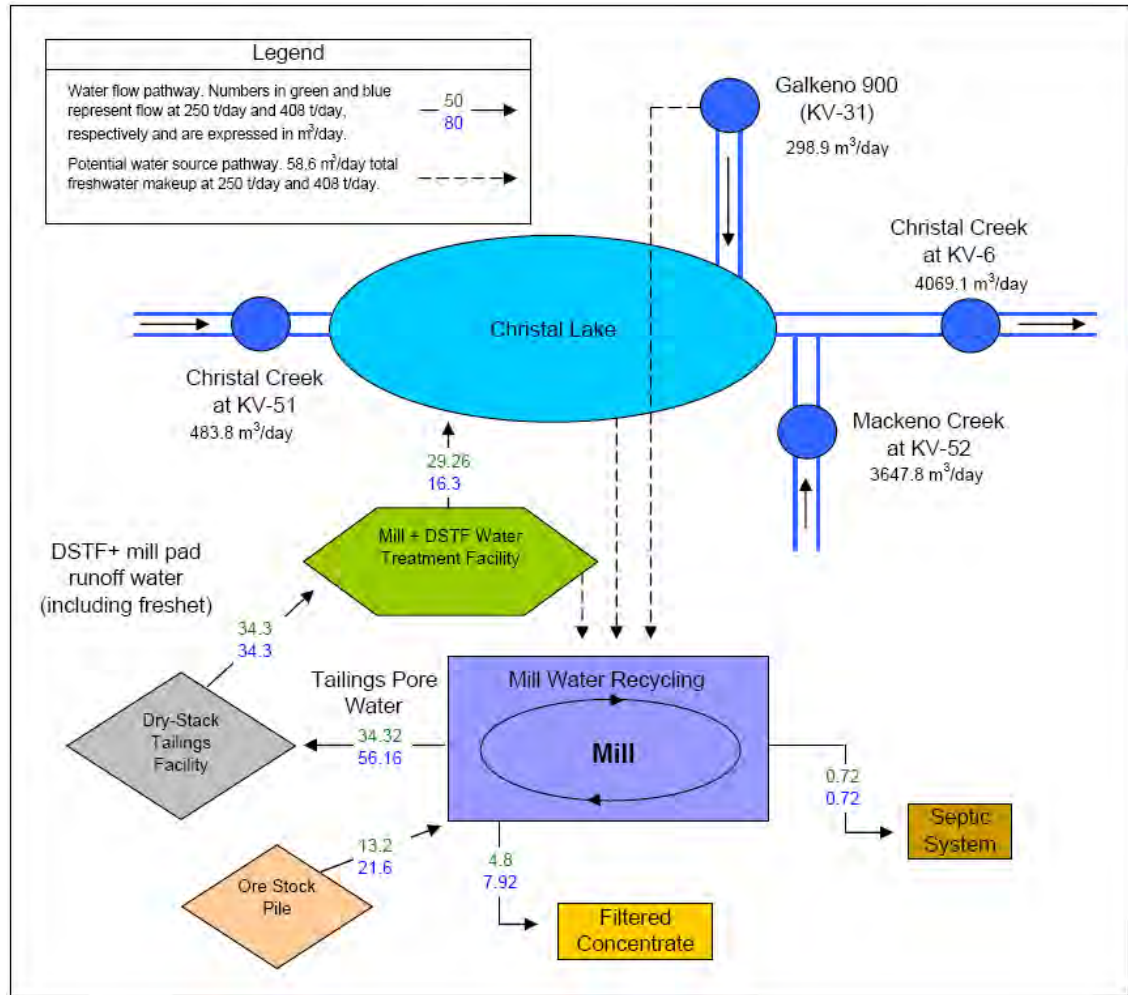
Legend

Water flow pathway. Numbers in green and blue represent flow at 250 t/day and 408 t/day, respectively and are expressed in $m^3$/day.

50
80

Potential water source pathway. 58.6 $m^3$/day total freshwater makeup at 250 t/day and 408 t/day.

Galkeno 900 (KV-31)
298.9 $m^3$/day

Christal Creek at KV-6
4069.1 $m^3$/day

Christal Lake

Christal Creek at KV-51
483.8 $m^3$/day

Mackeno Creek at KV-52
3647.8 $m^3$/day

29.26
16.3

Mill + DSTF Water Treatment Facility

DSTF+ mill pad runoff water (including freshet)

34.3
34.3

Tailings Pore Water

Mill Water Recycling

Mill

Dry-Stack Tailings Facility

34.32
56.16

0.72
0.72

Septic System

13.2
21.6

Ore Stock Pile

4.8
7.92

Filtered Concentrate